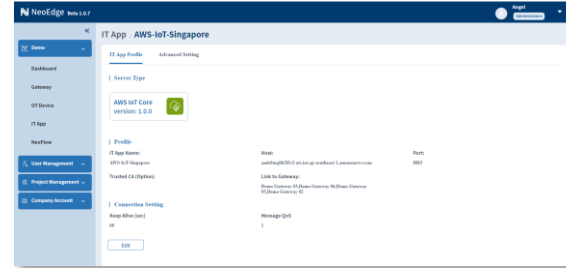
NeoEdge Beta 1.0.7

Angel
Administrators

«

Demo

Dashboard

Gateway

OT Device

IT App

NeoFlow

User Management

Project Management

Company Account

IT App > AWS-IoT-Singapore

IT App Profile
Advanced Setting

Server Type

AWS IoT Core
version: 1.0.0

Profile

IT App Name:
AWS-IoT-Singapore

Host:
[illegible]-ats.iot.ap-southeast-1.amazonaws.com

Port:
8883

Trusted CA (Option):

Link to Gateway:
Demo Gateway 03,Demo Gateway 06,Demo Gateway 05,Demo Gateway 02

Connection Setting

Keep Alive (sec)
60

Message QoS
1

Edit